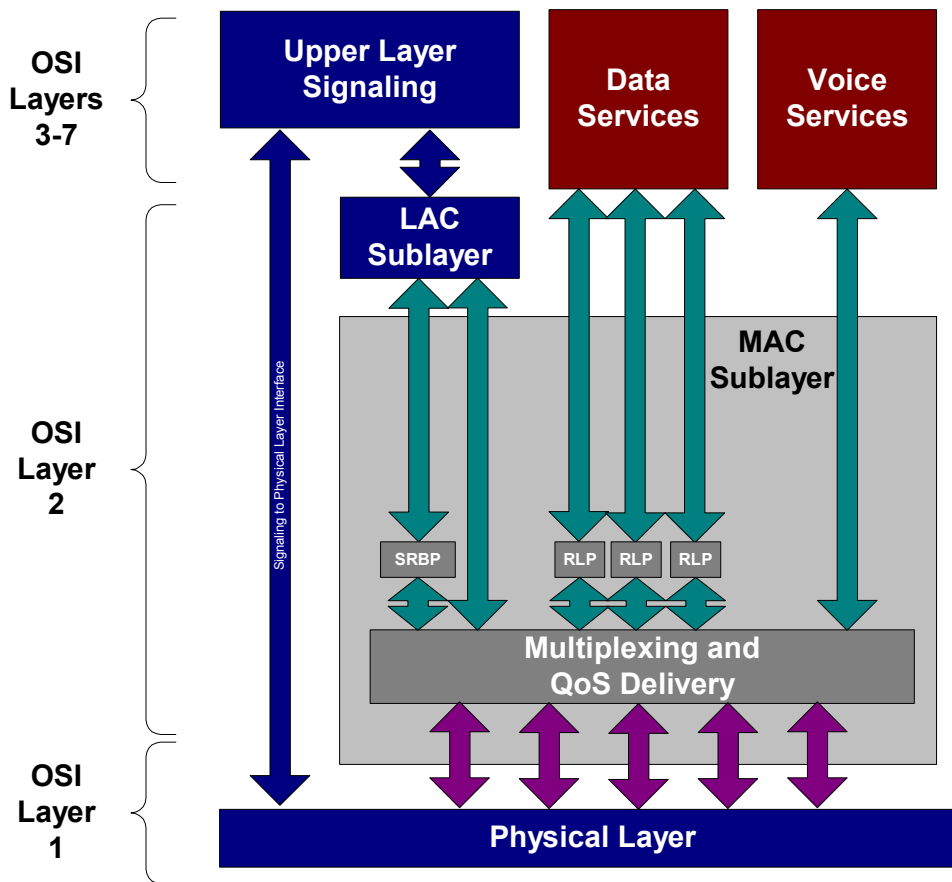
OSI Layers 3-7

Upper Layer Signaling

Data Services

Voice Services

LAC Sublayer

MAC Sublayer

OSI Layer 2

Signaling to Physical Layer Interface

SRBP

RLP

RLP

RLP

Multiplexing and QoS Delivery

OSI Layer 1

Physical Layer